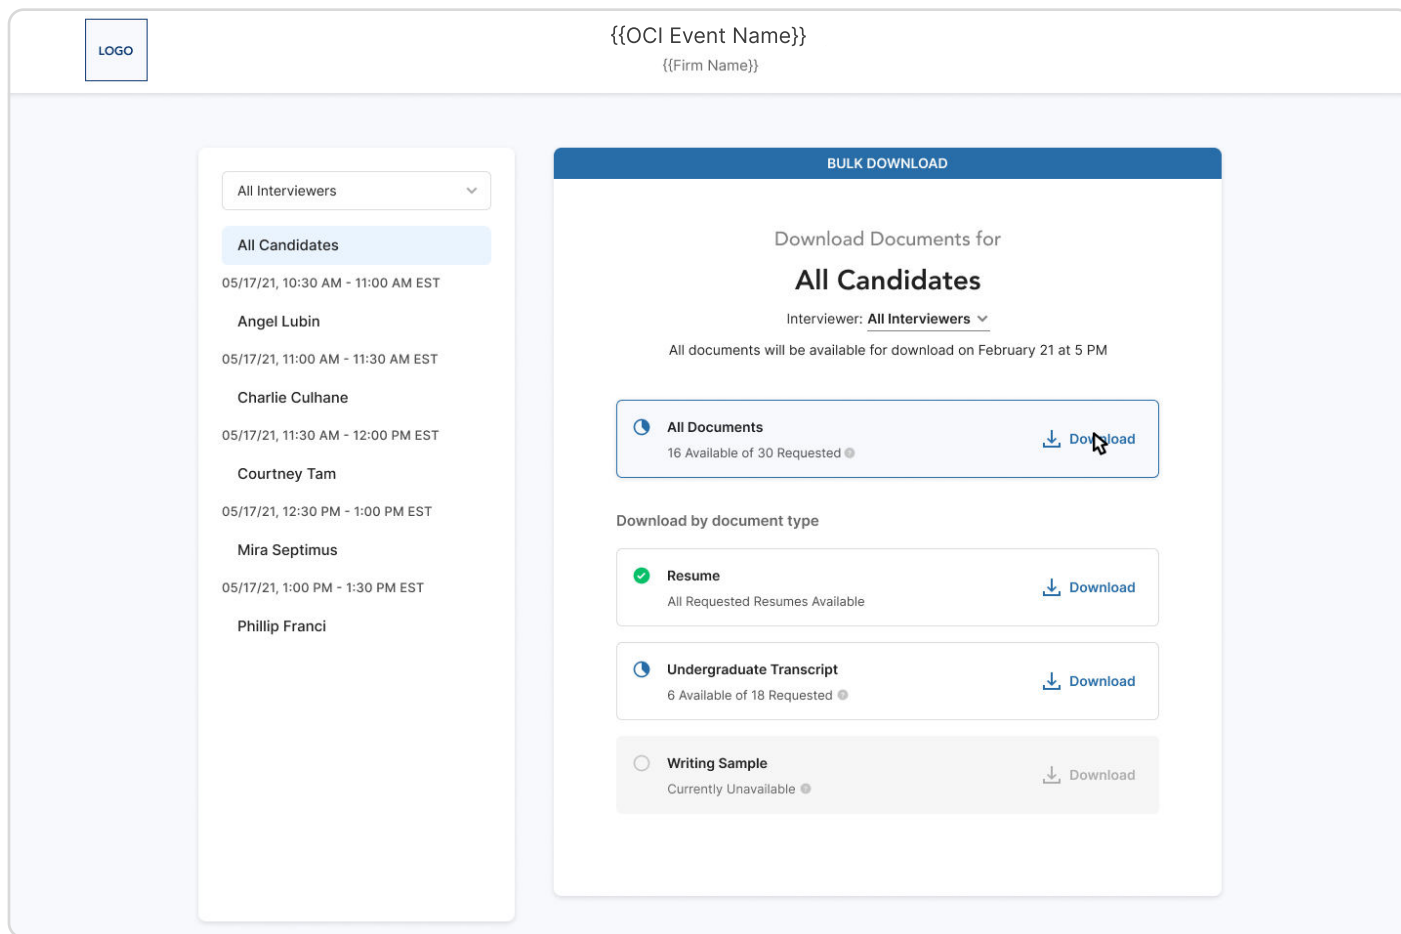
LOGO

{{OCI Event Name}}

{{Firm Name}}

All Interviewers

All Candidates

05/17/21, 10:30 AM - 11:00 AM EST

Angel Lubin

05/17/21, 11:00 AM - 11:30 AM EST

Charlie Culhane

05/17/21, 11:30 AM - 12:00 PM EST

Courtney Tam

05/17/21, 12:30 PM - 1:00 PM EST

Mira Septimus

05/17/21, 1:00 PM - 1:30 PM EST

Phillip Franci

BULK DOWNLOAD

Download Documents for

All Candidates

Interviewer: All Interviewers

All documents will be available for download on February 21 at 5 PM

All Documents

16 Available of 30 Requested

Download

Download by document type

Resume

All Requested Resumes Available

Download

Undergraduate Transcript

6 Available of 18 Requested

Download

Writing Sample

Currently Unavailable

Download